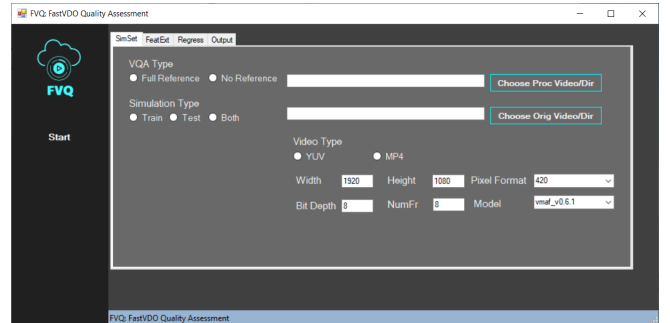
FVQ: FastVDO Quality Assessment

FVQ

Start

SimSet FeatExt Regress Output

VQA Type
Full Reference No Reference

Choose Proc Video/Dir

Simulation Type
Train Test Both

Choose Orig Video/Dir

Video Type
YUV MP4

Width 1920 Height 1080 Pixel Format 420

Bit Depth 8 NumFr 8 Model vmaf_v0.6.1

FVQ: FastVDO Quality Assessment